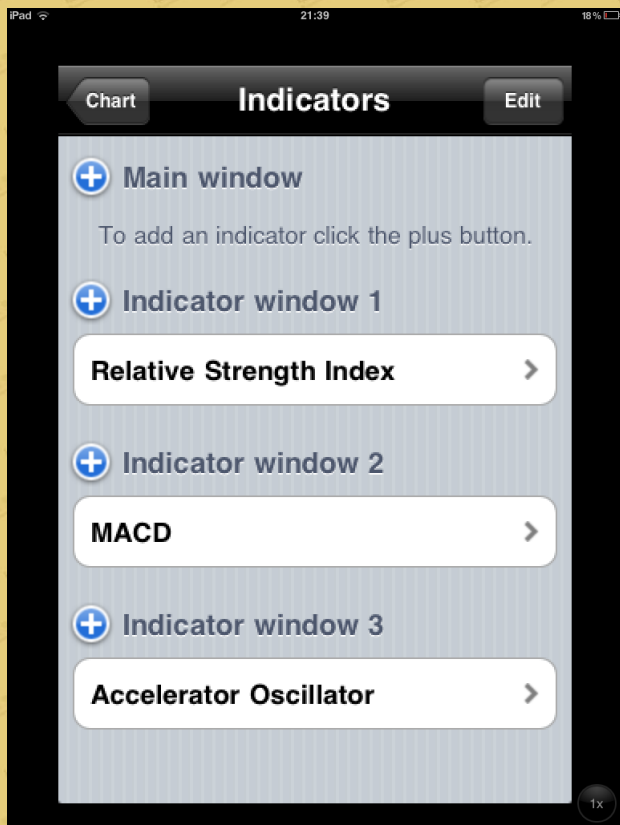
iPad 21:39 18%

Chart Indicators Edit

Main window

To add an indicator click the plus button.

Indicator window 1

Relative Strength Index

Indicator window 2

MACD

Indicator window 3

Accelerator Oscillator

1x